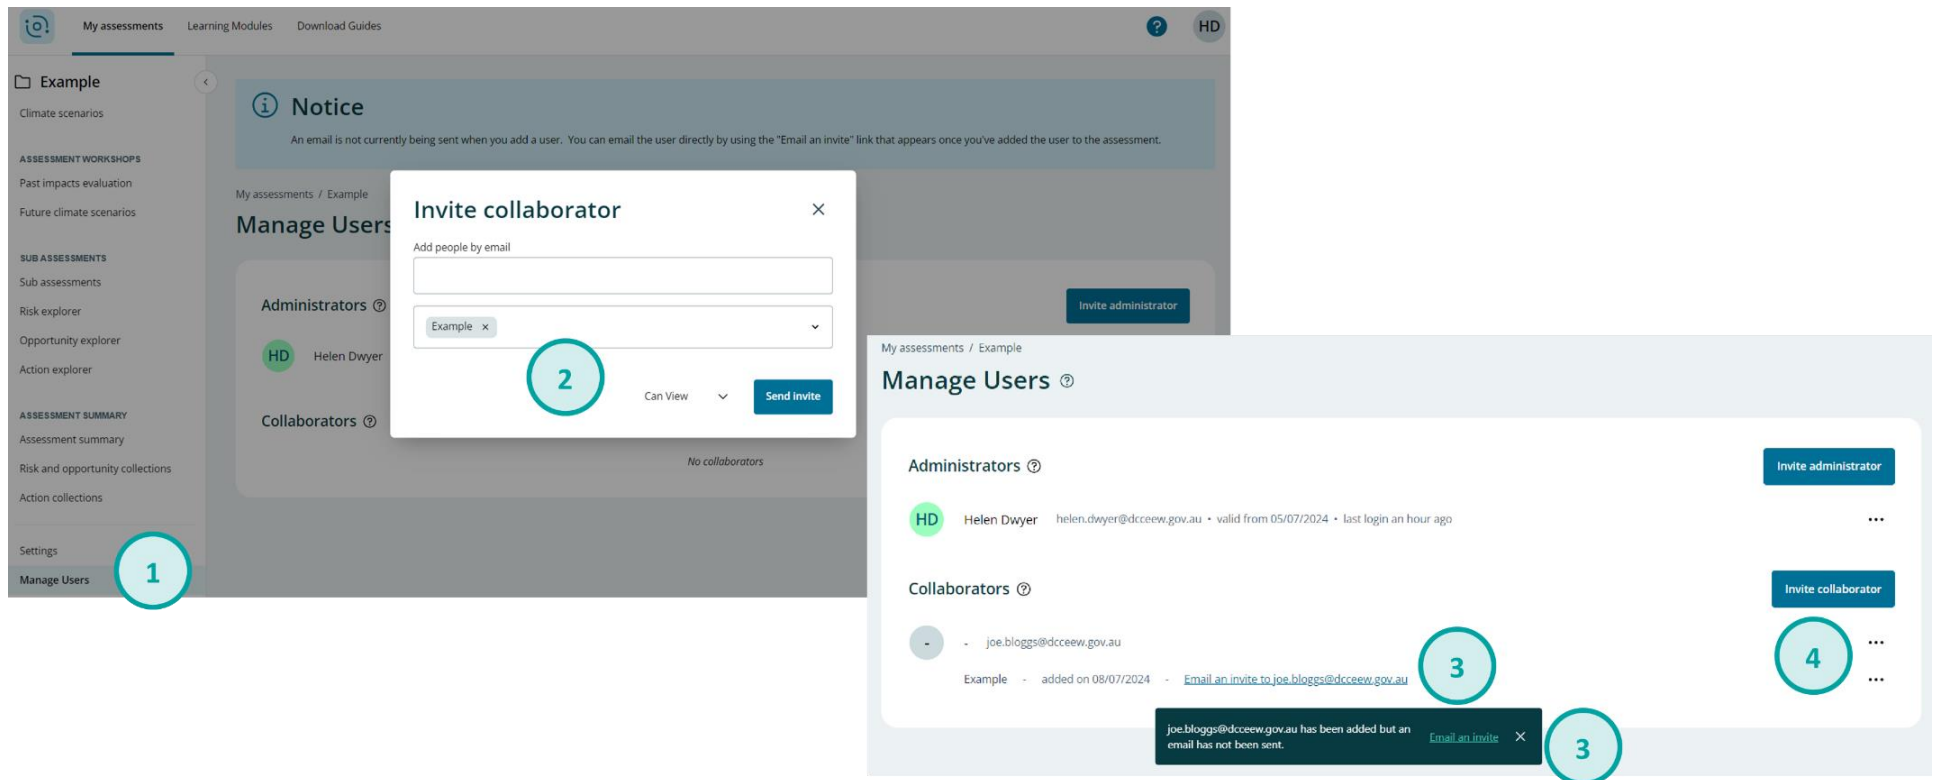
My assessments Learning Modules Download Guides

HD

Example

Climate scenarios

ASSESSMENT WORKSHOPS

Past impacts evaluation

Future climate scenarios

SUB ASSESSMENTS

Sub assessments

Risk explorer

Opportunity explorer

Action explorer

ASSESSMENT SUMMARY

Assessment summary

Risk and opportunity collections

Action collections

Settings

Manage Users

1

Notice

An email is not currently being sent when you add a user. You can email the user directly by using the "Email an invite" link that appears once you've added the user to the assessment.

My assessments / Example

Manage Users

Administrators

HD Helen Dwyer

Collaborators

No collaborators

Invite administrator

Invite collaborator

Add people by email

Example ×

2

Can View

Send invite

My assessments / Example

Manage Users

Administrators

Invite administrator

HD Helen Dwyer helen.dwyer@dcceew.gov.au • valid from 05/07/2024 • last login an hour ago

Collaborators

Invite collaborator

- - joe.bloggs@dcceew.gov.au

Example - added on 08/07/2024 - Email an invite to joe.bloggs@dcceew.gov.au

3

4

joe.bloggs@dcceew.gov.au has been added but an email has not been sent.

Email an invite

3